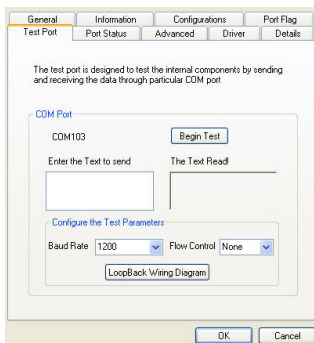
General
Information
Configurations
Port Flag
Test Port
Port Status
Advanced
Driver
Details

The test port is designed to test the internal components by sending and receiving the data through particular COM port

COM Port

COM103

Begin Test

Enter the Text to send

The Text Read!

Configure the Test Parameters

Baud Rate 1200

Flow Control None

LoopBack Wiring Diagram

OK

Cancel